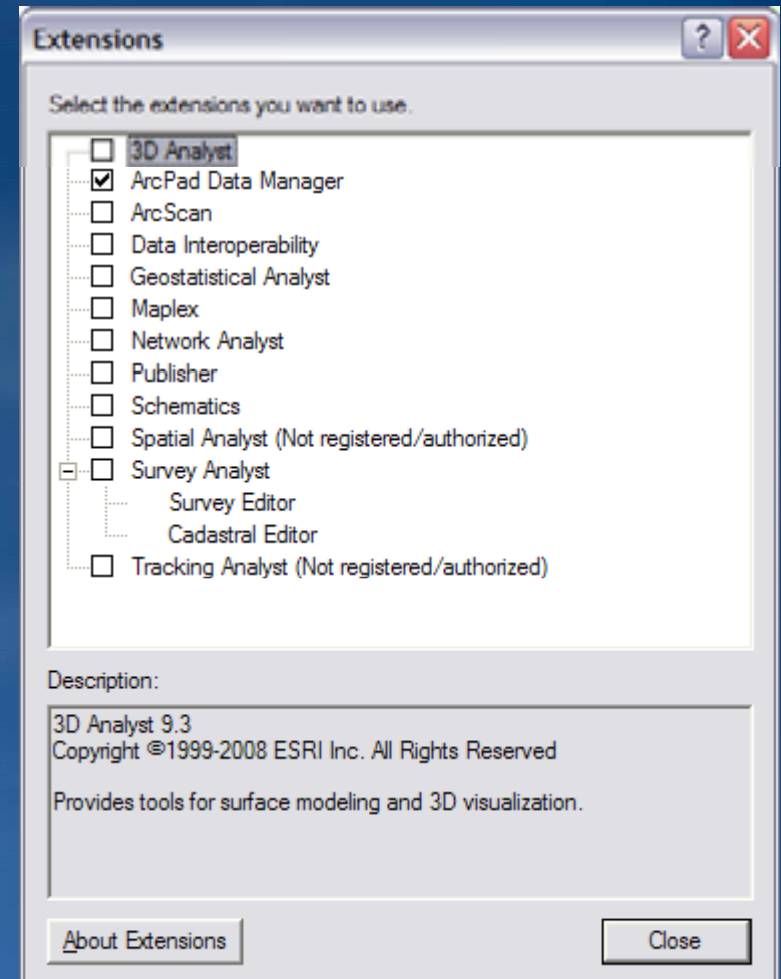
Extensions

Select the extensions you want to use.

3D Analyst
ArcPad Data Manager
ArcScan
Data Interoperability
Geostatistical Analyst
Maplex
Network Analyst
Publisher
Schematics
Spatial Analyst (Not registered/authorized)
Survey Analyst
Survey Editor
Cadastral Editor
Tracking Analyst (Not registered/authorized)

Description:

3D Analyst 9.3
Copyright ©1999-2008 ESRI Inc. All Rights Reserved

Provides tools for surface modeling and 3D visualization.

About Extensions

Close